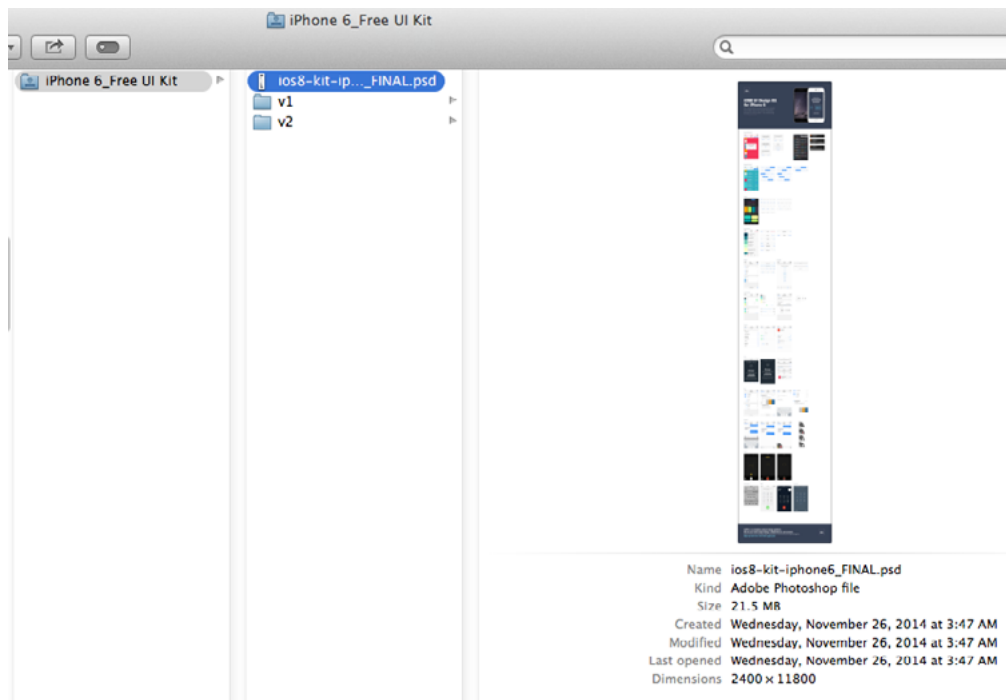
iPhone 6_Free UI Kit

iPhone 6_Free UI Kit

ios8-kit-ip..._FINAL.psd
v1
v2

Name ios8-kit-iphone6_FINAL.psd
Kind Adobe Photoshop file
Size 21.5 MB
Created Wednesday, November 26, 2014 at 3:47 AM
Modified Wednesday, November 26, 2014 at 3:47 AM
Last opened Wednesday, November 26, 2014 at 3:47 AM
Dimensions 2400 × 11800